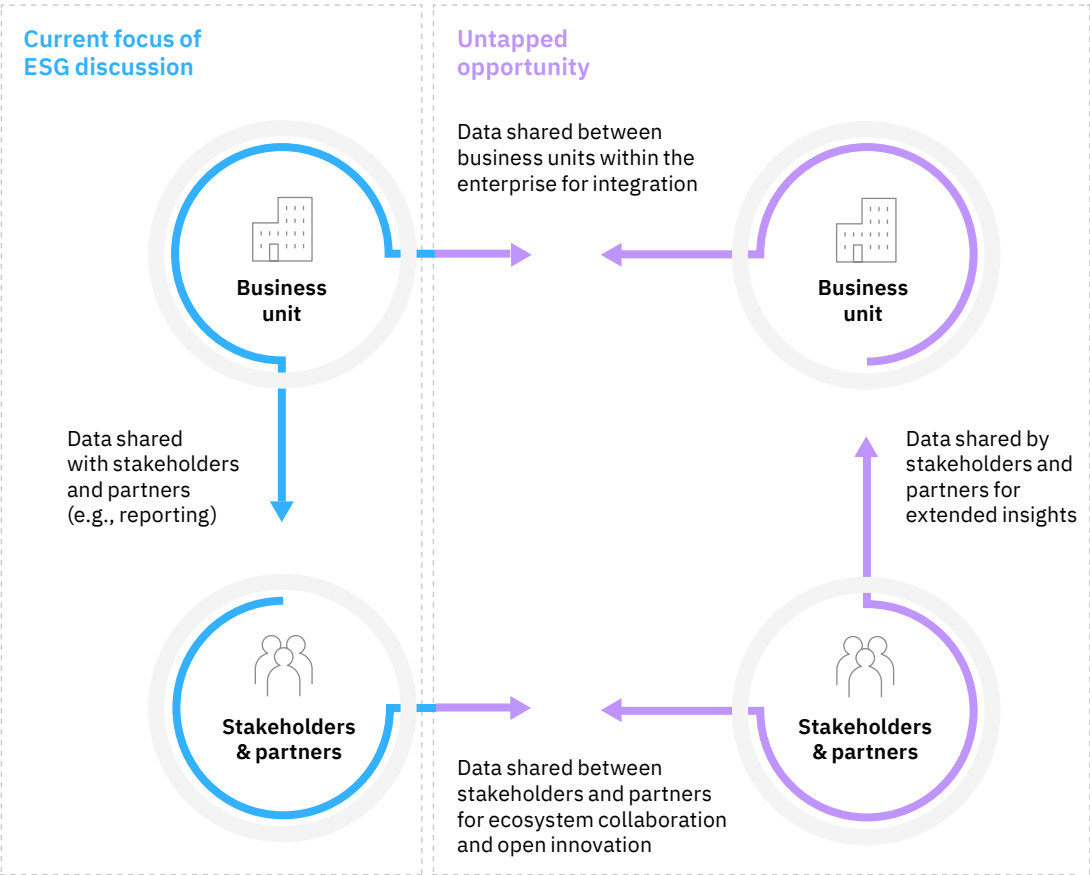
Current focus of ESG discussion

Untapped opportunity

Data shared between business units within the enterprise for integration

Business unit

Business unit

Data shared with stakeholders and partners (e.g., reporting)

Data shared by stakeholders and partners for extended insights

Stakeholders & partners

Stakeholders & partners

Data shared between stakeholders and partners for ecosystem collaboration and open innovation